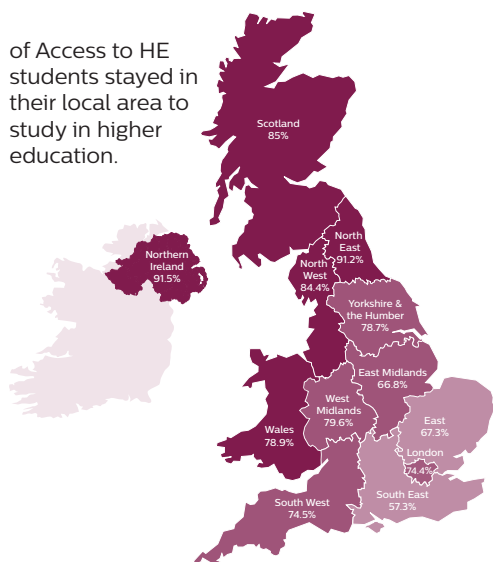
of Access to HE students stayed in their local area to study in higher education.

Scotland
85%

Northern Ireland
91.5%

North East
91.2%

North West
84.4%

Yorkshire & the Humber
78.7%

East Midlands
66.8%

West Midlands
79.6%

Wales
78.9%

East
67.3%

London
74.4%

South West
74.5%

South East
57.3%